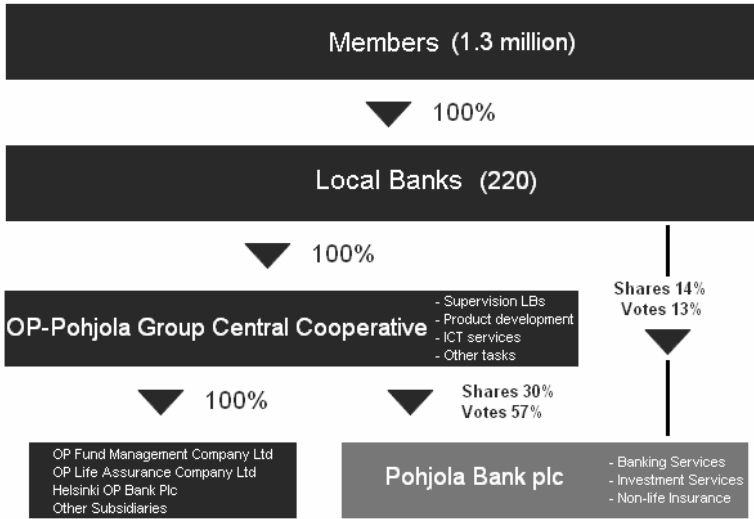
Members (1.3 million)

100%

Local Banks (220)

100%

Shares 14%
Votes 13%

OP-Pohjola Group Central Cooperative

- Supervision LBs
- Product development
- ICT services
- Other tasks

100%

Shares 30%
Votes 57%

OP Fund Management Company Ltd
OP Life Assurance Company Ltd
Helsinki OP Bank Plc
Other Subsidiaries

Pohjola Bank plc

- Banking Services
- Investment Services
- Non-life Insurance